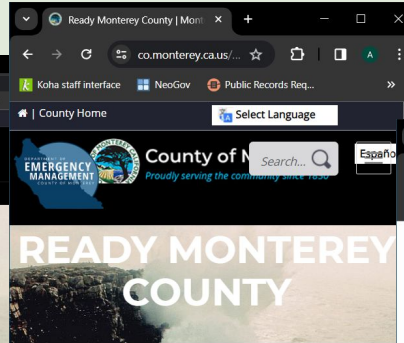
Ready Monterey County | Mont

co.monterey.ca.us/...

A

Koha staff interface NeoGov Public Records Req...

| County Home

Select Language

DEPARTMENT OF EMERGENCY MANAGEMENT COUNTY OF MONTEREY

County of M

Proudly serving the community since 1850

Search...

Españo

READY MONTEREY COUNTY